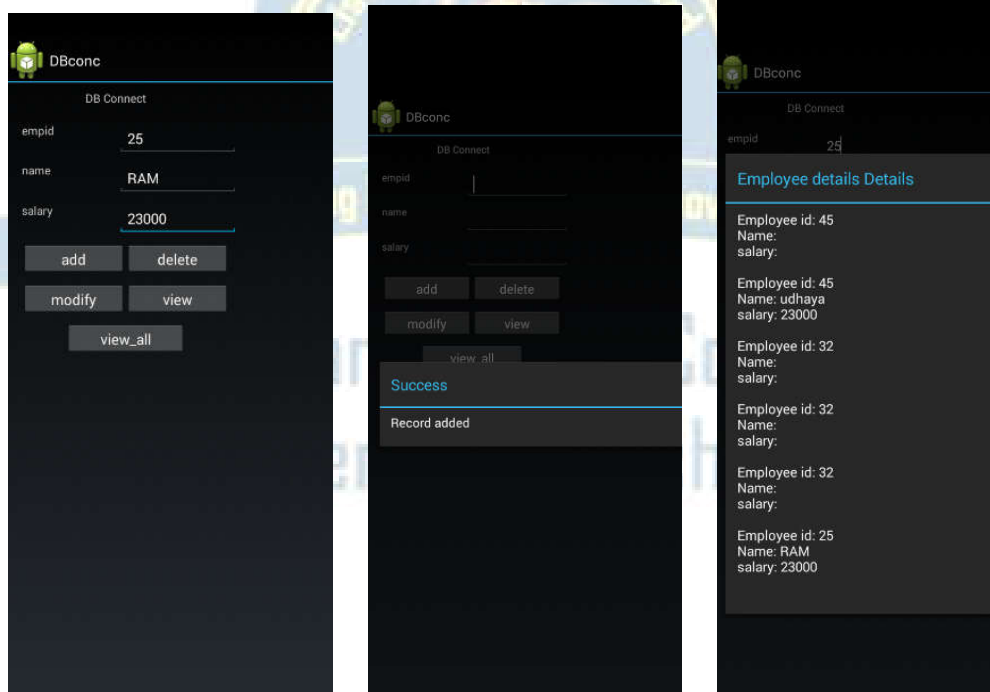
DBconc

DB Connect

empid 25

name RAM

salary 23000

add

delete

modify

view

view_all

DBconc

DB Connect

empid

name

salary

add

delete

modify

view

view_all

Success

Record added

DBconc

DB Connect

empid 25

Employee details Details

Employee id: 45
Name:
salary:

Employee id: 45
Name: udhaya
salary: 23000

Employee id: 32
Name:
salary:

Employee id: 32
Name:
salary:

Employee id: 32
Name:
salary:

Employee id: 25
Name: RAM
salary: 23000